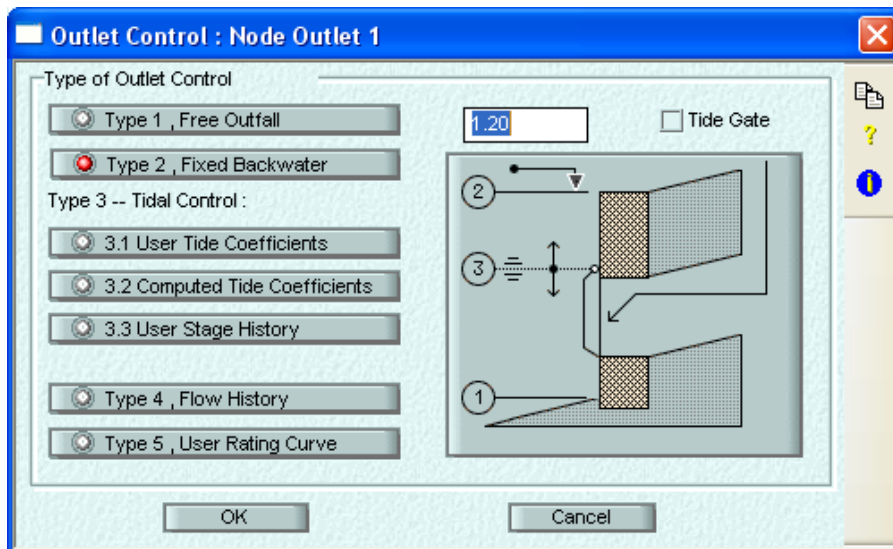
Outlet Control : Node Outlet 1

Type of Outlet Control

Type 1 , Free Outfall

Type 2 , Fixed Backwater

1.20

Tide Gate

Type 3 -- Tidal Control :

3.1 User Tide Coefficients

3.2 Computed Tide Coefficients

3.3 User Stage History

Type 4 , Flow History

Type 5 , User Rating Curve

2

3

1

?

OK

Cancel